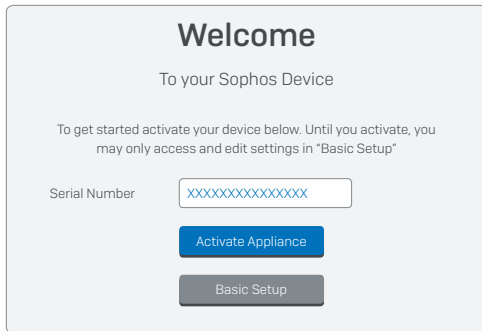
Welcome

To your Sophos Device

To get started activate your device below. Until you activate, you may only access and edit settings in "Basic Setup"

Serial Number XXXXXXXXXXXXXXX

Activate Appliance

Basic Setup